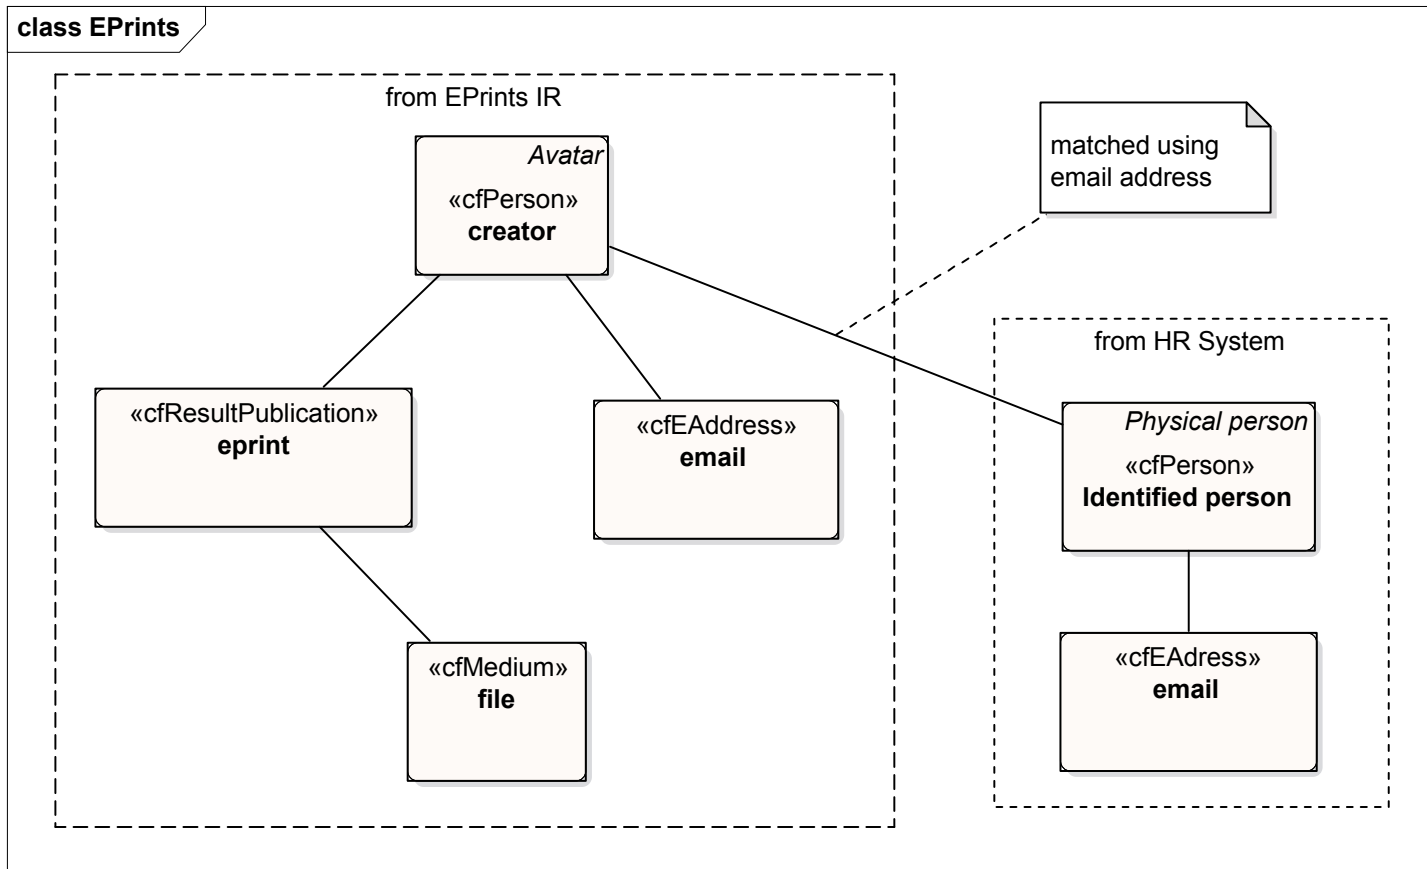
class EPrints

from EPrints IR

Avatar
«cfPerson»
creator

«cfResultPublication»
eprint

«cfEAddress»
email

«cfMedium»
file

matched using email address

from HR System

Physical person
«cfPerson»
Identified person

«cfEAdress»
email